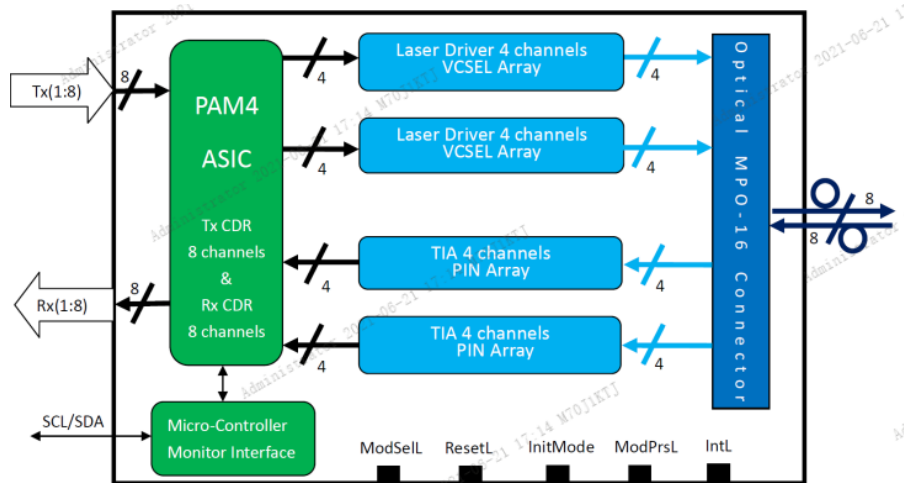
Tx(1:8)

8

PAM4

ASIC

Tx CDR
8 channels
&
Rx CDR
8 channels

Rx(1:8)

8

4

Laser Driver 4 channels
VCSEL Array

4

4

Laser Driver 4 channels
VCSEL Array

4

4

TIA 4 channels
PIN Array

4

4

TIA 4 channels
PIN Array

4

Optical MPO-16 Connector

8

8

SCL/SDA

Micro-Controller
Monitor Interface

ModSelL

ResetL

InitMode

ModPrsL

IntL

Administrator 2021-06-21 17:14 M70J1KTJ